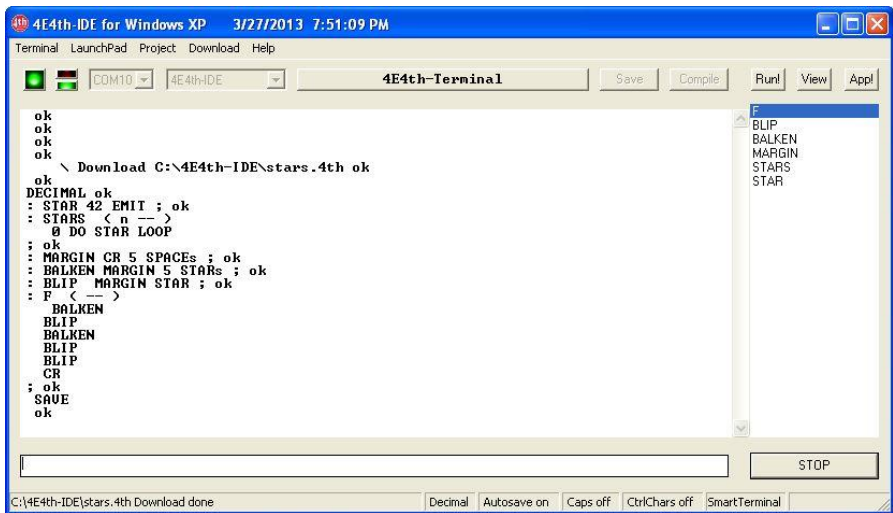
4E4th-IDE for Windows XP 3/27/2013 7:51:09 PM

Terminal LaunchPad Project Download Help

COM10 4E4th-IDE 4E4th-Terminal Save Compile Run! View Appl

ok
ok
ok
ok
\ Download C:\4E4th-IDE\stars.4th ok
ok
DECIMAL ok
: STAR 42 EMIT ; ok
: STARS ( n -- )
0 DO STAR LOOP
; ok
: MARGIN CR 5 SPACEs ; ok
: BALKEN MARGIN 5 STARs ; ok
: BLIP MARGIN STAR ; ok
: F ( -- )
BALKEN
BLIP
BALKEN
BLIP
BLIP
CR
; ok
SAVE
ok

F
BLIP
BALKEN
MARGIN
STARS
STAR

STOP

C:\4E4th-IDE\stars.4th Download done Decimal Autosave on Caps off CtrlChars off SmartTerminal